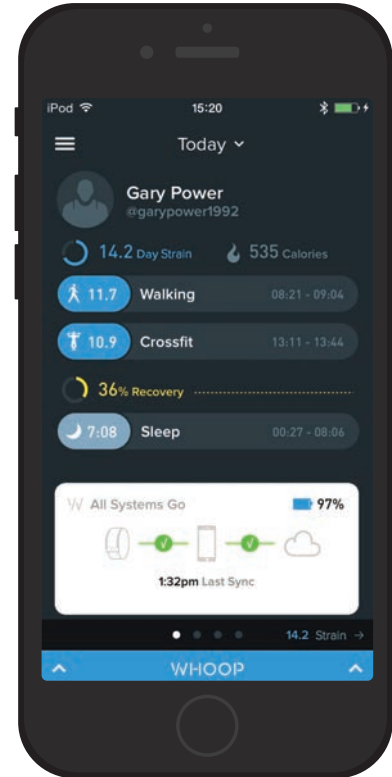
iPod
15:20

Today

Gary Power
@garypower1992

14.2 Day Strain
535 Calories

11.7 Walking 08:21 - 09:04

10.9 Crossfit 13:11 - 13:44

36% Recovery

7:08 Sleep 00:27 - 08:06

W All Systems Go
97%

1:32pm Last Sync

14.2 Strain →

WHOOP